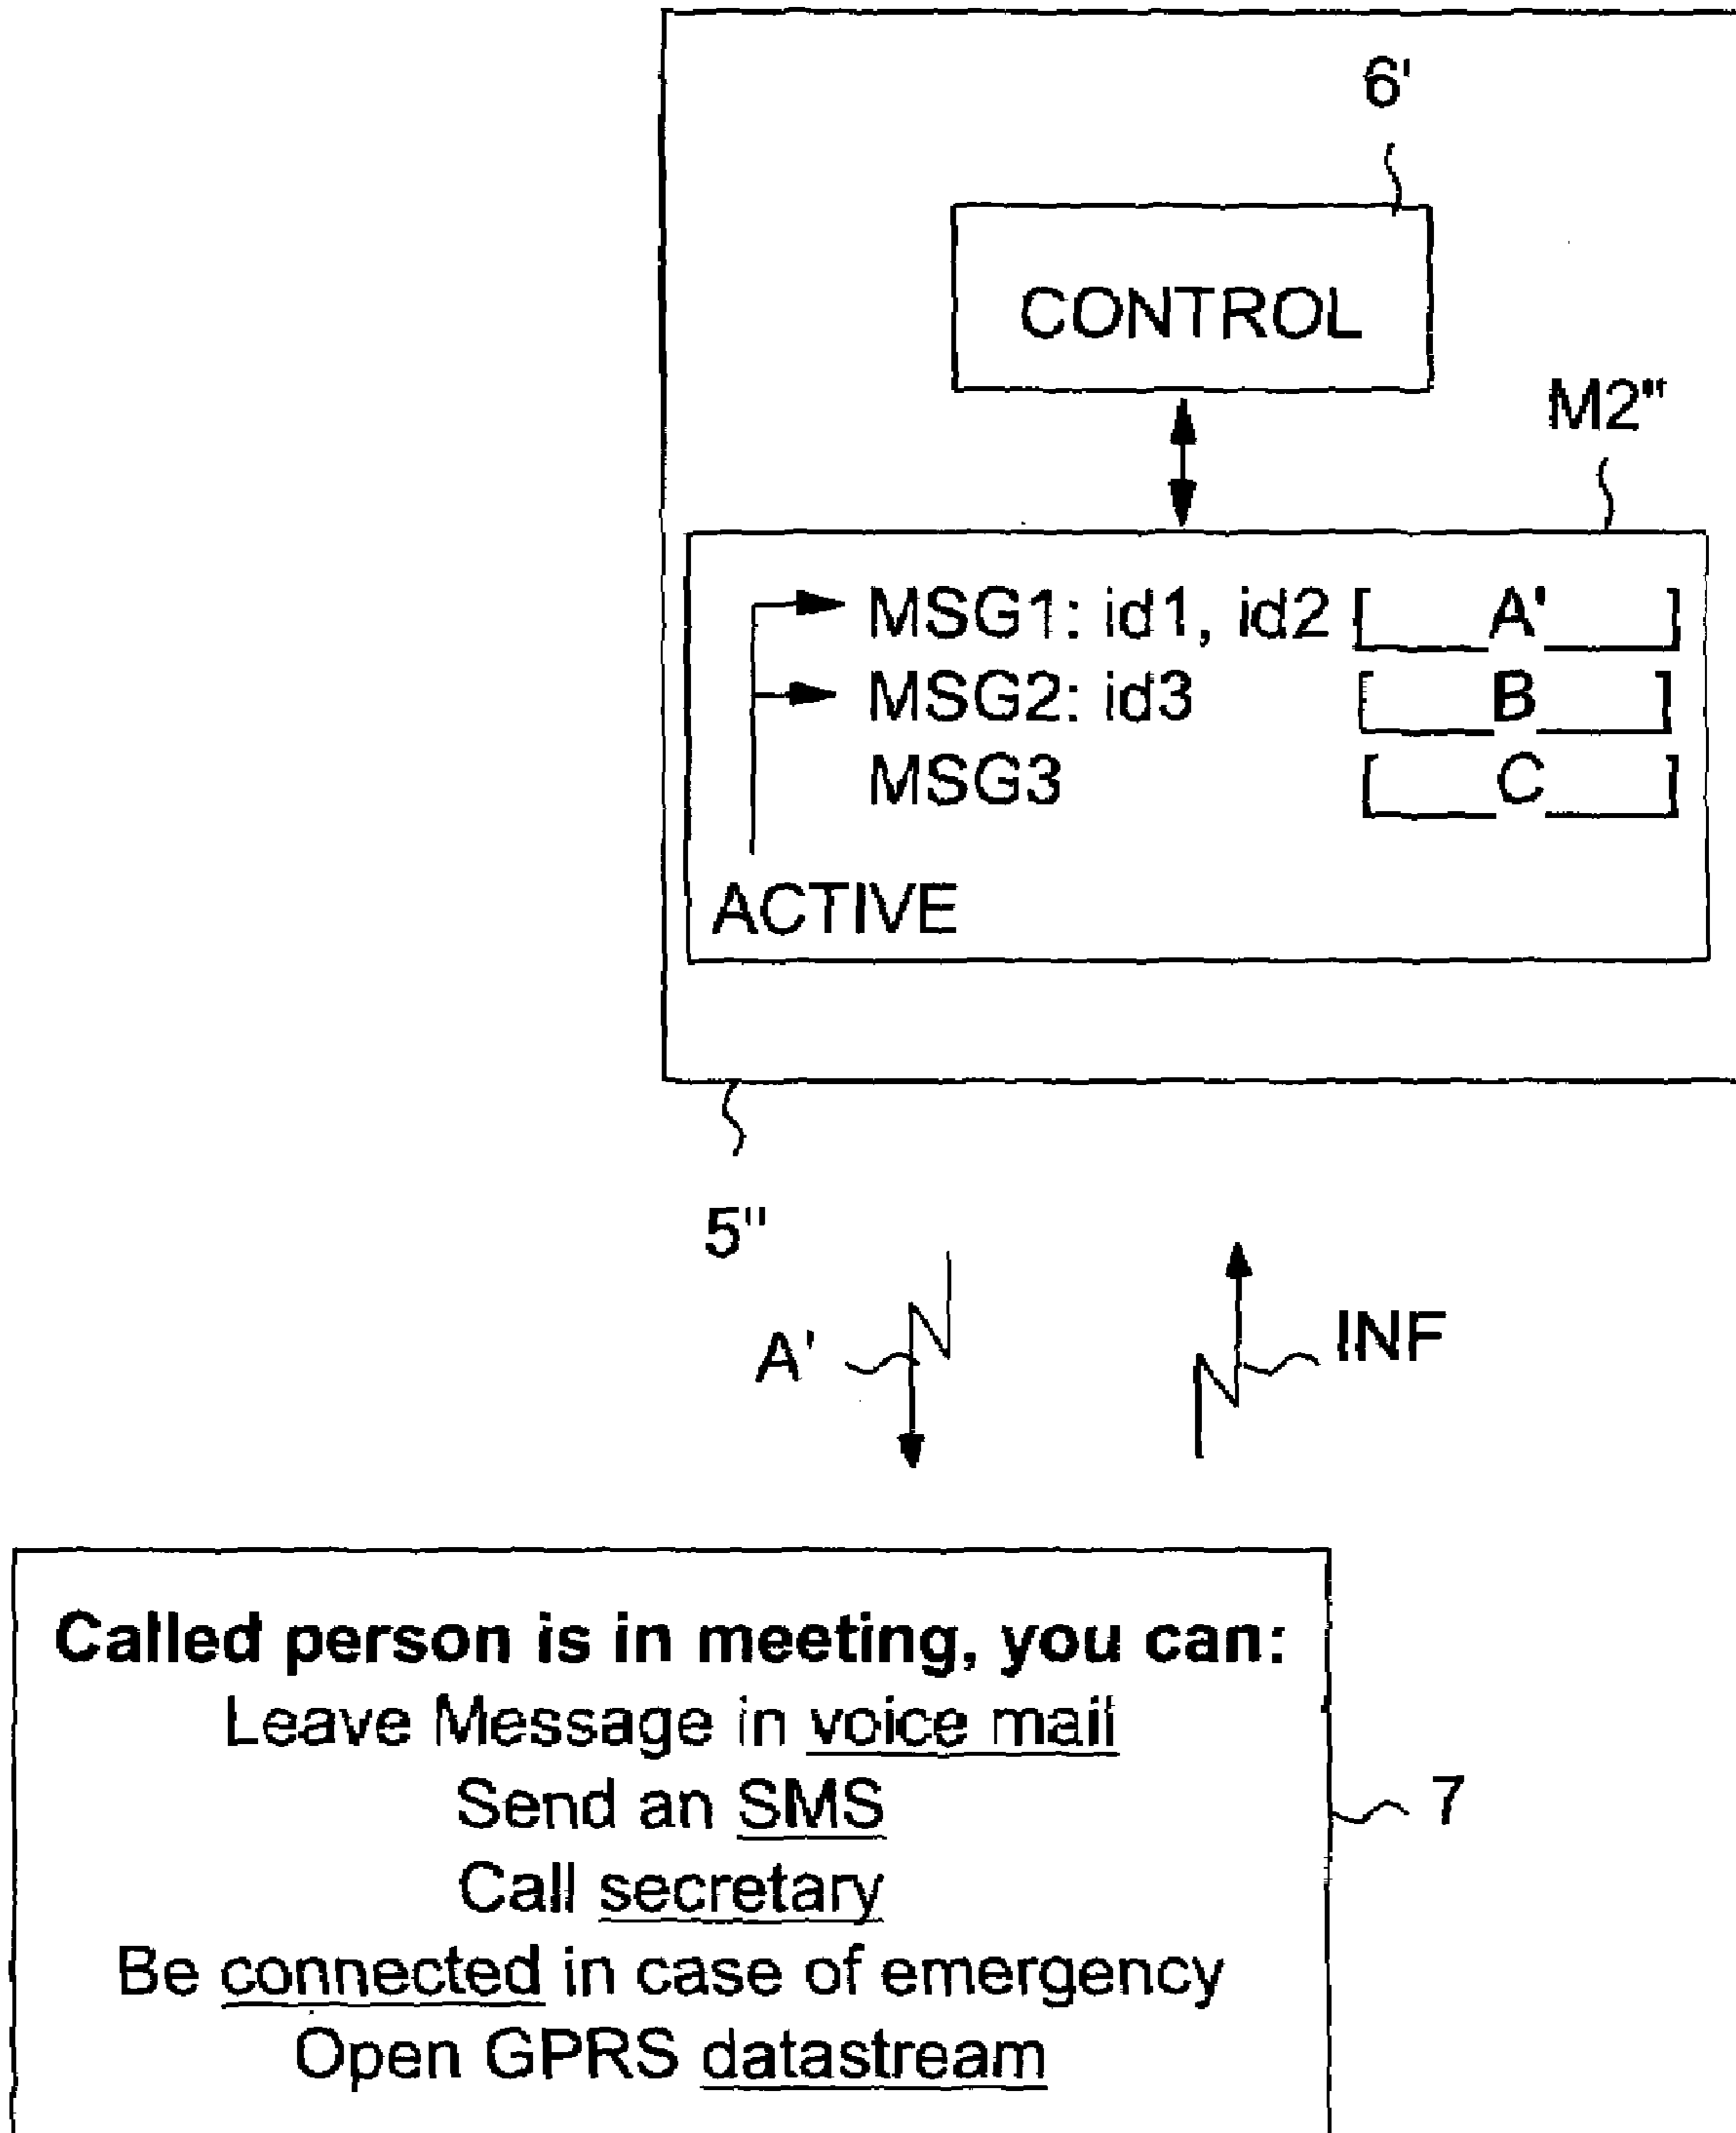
6'

CONTROL

M2"

MSG1: id1, id2 [ A' ]
MSG2: id3 [ B ]
MSG3 [ C ]

ACTIVE

5"

A'

INF

**Called person is in meeting, you can:**
Leave Message in voice mail
Send an SMS
Call secretary
Be connected in case of emergency
Open GPRS datastream

7